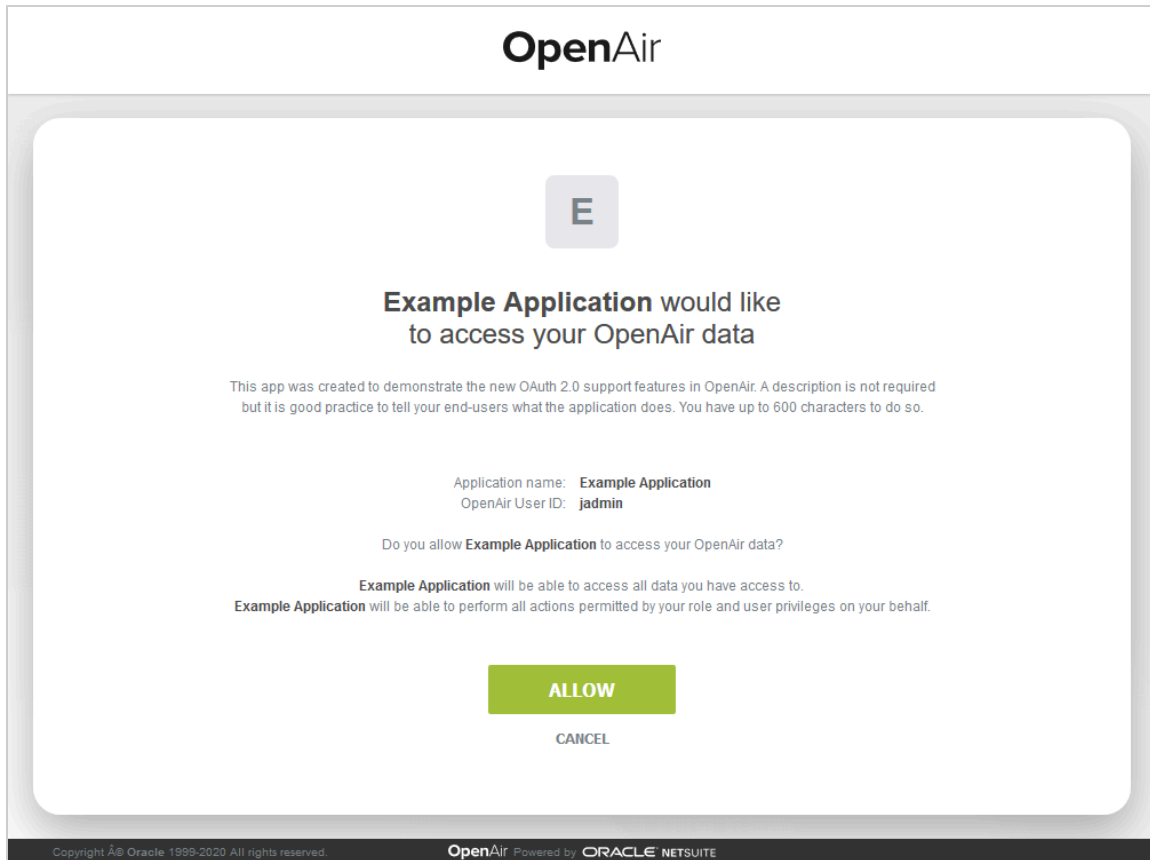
OpenAir

E

Example Application would like to access your OpenAir data

This app was created to demonstrate the new OAuth 2.0 support features in OpenAir. A description is not required but it is good practice to tell your end-users what the application does. You have up to 600 characters to do so.

Application name: Example Application
OpenAir User ID: jadmin

Do you allow Example Application to access your OpenAir data?

Example Application will be able to access all data you have access to.
Example Application will be able to perform all actions permitted by your role and user privileges on your behalf.

ALLOW

CANCEL

Copyright Â© Oracle 1999-2020 All rights reserved.

OpenAir Powered by ORACLE NETSUITE